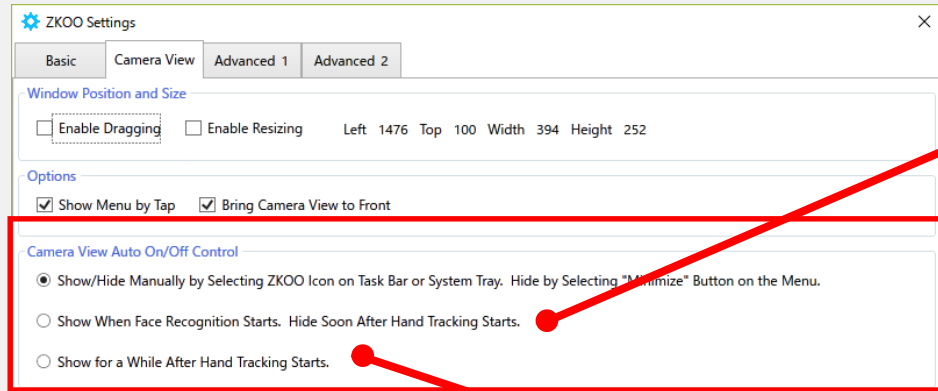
ZKOO Settings

Basic | Camera View | Advanced 1 | Advanced 2

Window Position and Size

Enable Dragging  Enable Resizing  Left 1476 Top 100 Width 394 Height 252

Options

Show Menu by Tap  Bring Camera View to Front

Camera View Auto On/Off Control

Show/Hide Manually by Selecting ZKOO Icon on Task Bar or System Tray. Hide by Selecting "M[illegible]imize" Button on the Menu.

Show When Face Recognition Starts. Hide Soon After Hand Tracking Starts.

Show for a While After Hand Tracking Starts.